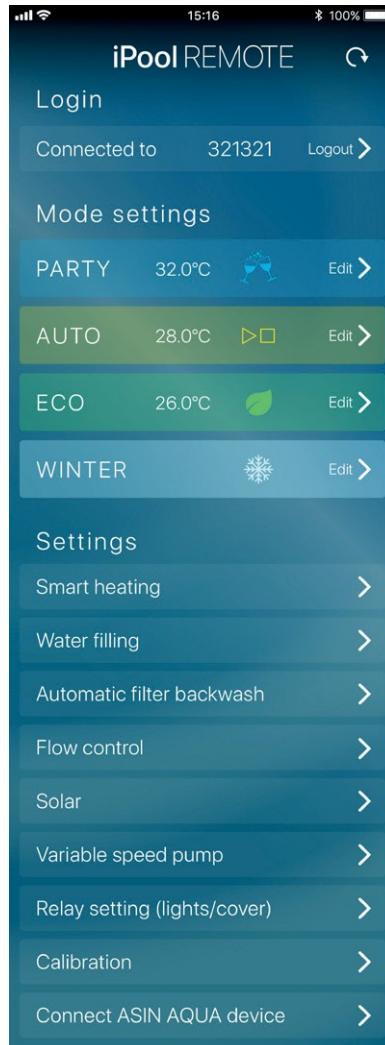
15:16 100%

iPool REMOTE

Login

Connected to 321321 Logout

Mode settings

PARTY 32.0°C Edit

AUTO 28.0°C Edit

ECO 26.0°C Edit

WINTER Edit

Settings

Smart heating

Water filling

Automatic filter backwash

Flow control

Solar

Variable speed pump

Relay setting (lights/cover)

Calibration

Connect ASIN AQUA device